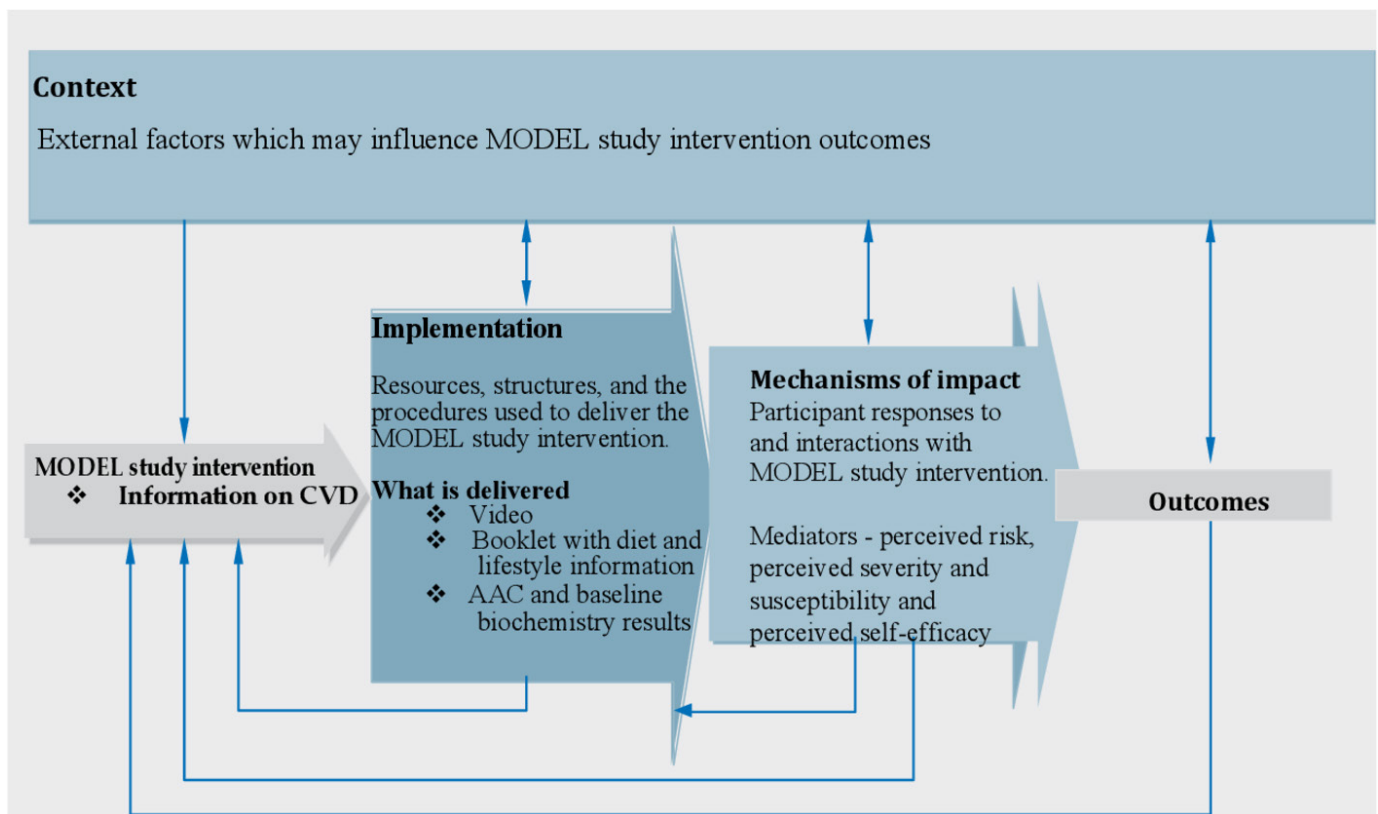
Context

External factors which may influence MODEL study intervention outcomes

MODEL study intervention
❖ Information on CVD

Implementation

Resources, structures, and the procedures used to deliver the MODEL study intervention.

What is delivered
❖ Video
❖ Booklet with diet and lifestyle information
❖ AAC and baseline biochemistry results

Mechanisms of impact
Participant responses to and interactions with MODEL study intervention.

Mediators - perceived risk, perceived severity and susceptibility and perceived self-efficacy

Outcomes